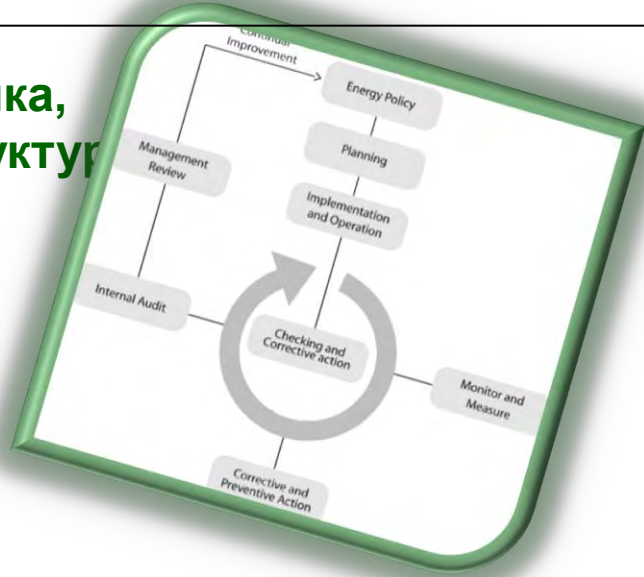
ика,
уктур

Continual
Improvement

Energy Policy

Management
Review

Planning

Implementation
and Operation

Internal Audit

Checking and
Corrective action

Monitor and
Measure

Corrective and
Preventive Action